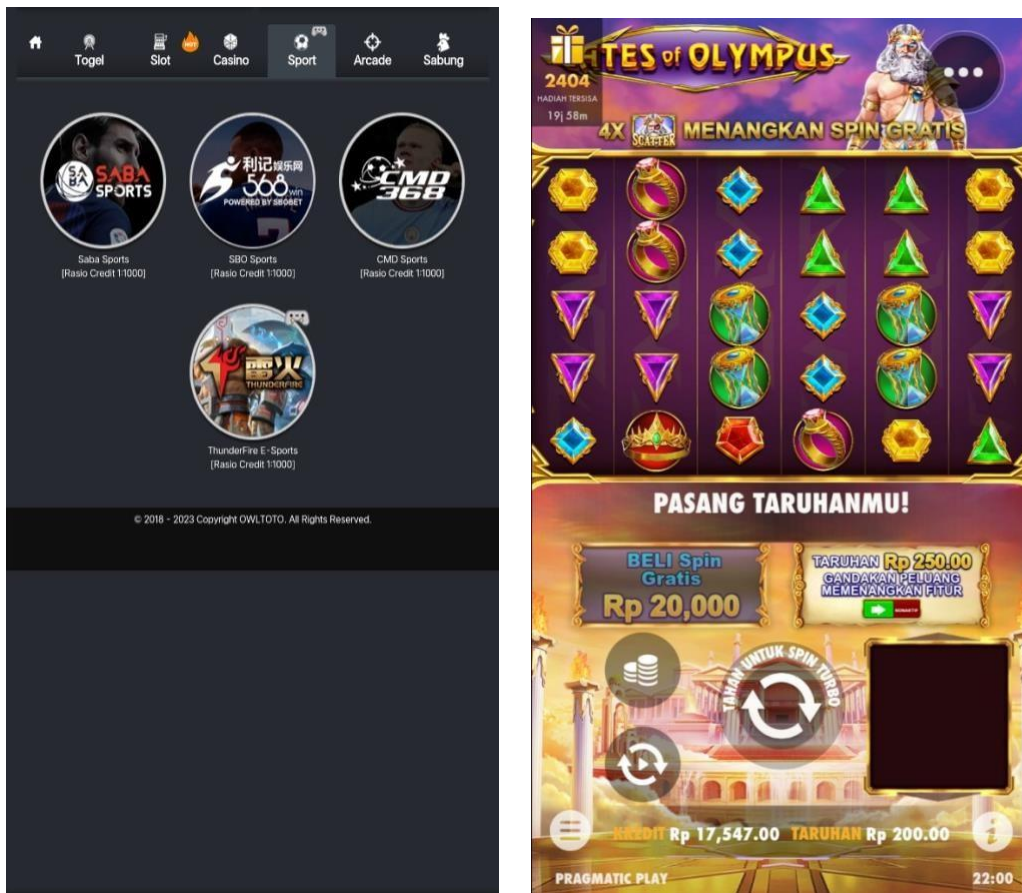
Togel Slot HOT Casino Sport Arcade Sabung

SABA SPORTS
利记娱乐网 568win POWERED BY SBOBET
CMD 368

Saba Sports
[Rasio Credit 1:1000]

SBO Sports
[Rasio Credit 1:1000]

CMD Sports
[Rasio Credit 1:1000]

雷火 THUNDERFIRE

ThunderFire E-Sports
[Rasio Credit 1:1000]

© 2018 - 2023 Copyright OWLTOTO. All Rights Reserved.

2404
HADIAH TERSISA
19j 58m

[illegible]TES of OLYMPUS

4X SCATTER MENANGKAN SPIN GRATIS

PASANG TARUHANMU!

BELI Spin Gratis
Rp 20,000

TARUHAN Rp 250.00
GANDAKAN PELUANG MEMENANGKAN FITUR

TAHAN UNTUK SPIN TURBO

KREDIT Rp 17,547.00 TARUHAN Rp 200.00

PRAGMATIC PLAY

22:00